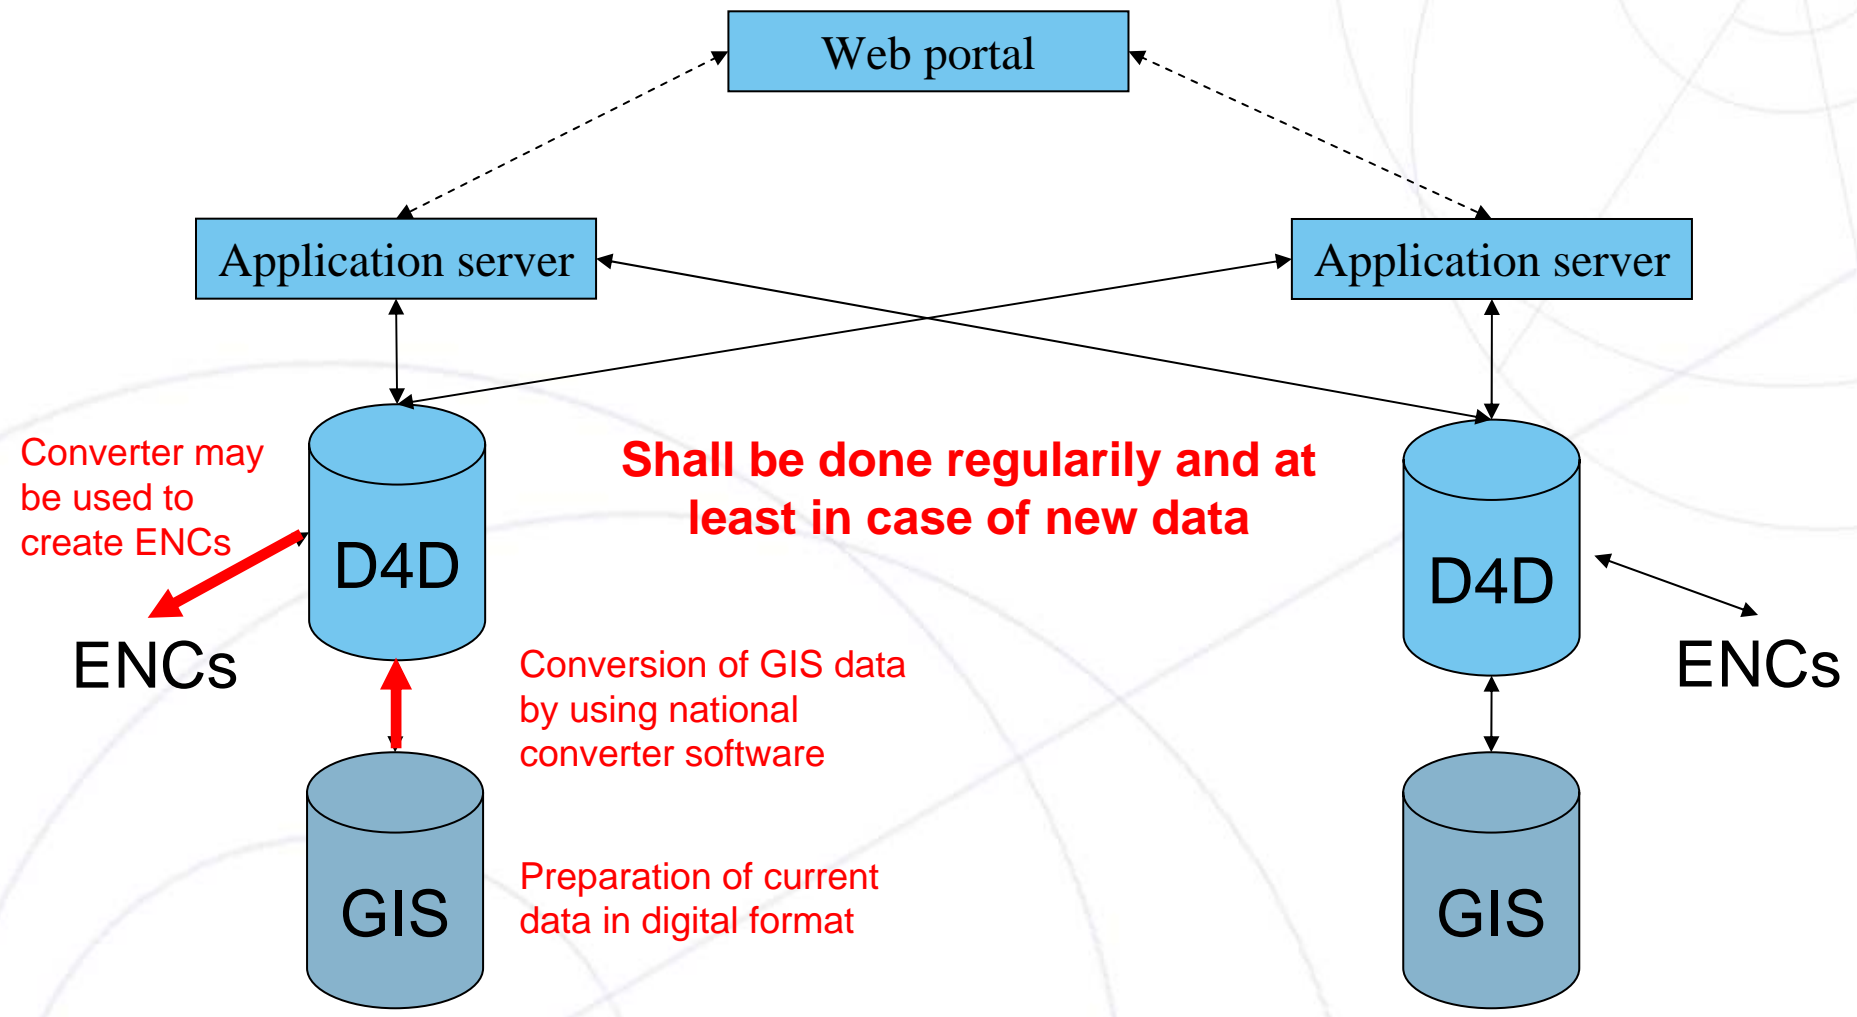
Web portal

Application server

Application server

Converter may be used to create ENCs

D4D

Shall be done regularily and at least in case of new data

D4D

ENCs

Conversion of GIS data by using national converter software

ENCs

GIS

Preparation of current data in digital format

GIS